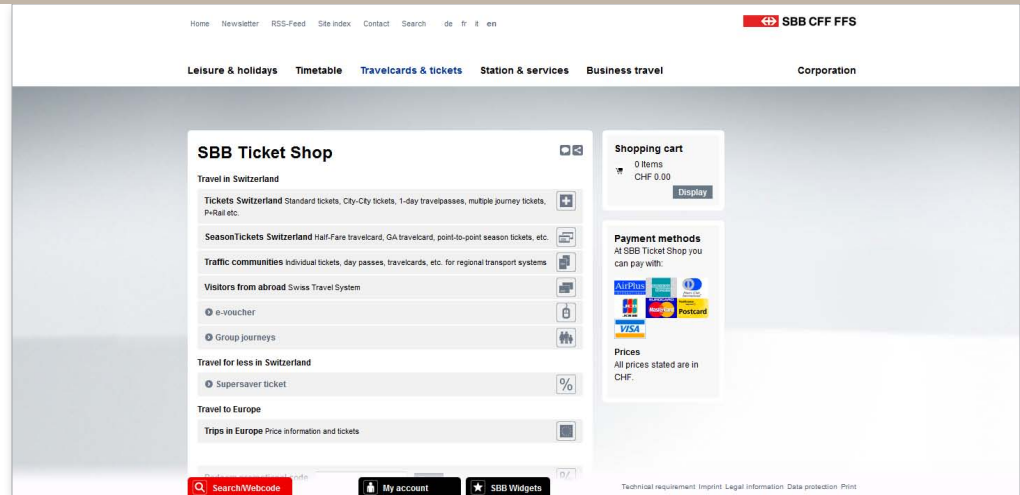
Home Newsletter RSS-Feed Site index Contact Search de fr it en

SBB CFF FFS

Leisure & holidays Timetable Travelcards & tickets Station & services Business travel Corporation

SBB Ticket Shop

Travel in Switzerland

Tickets Switzerland Standard tickets, City-City tickets, 1-day travelpasses, multiple journey tickets, P+Rail etc.

SeasonTickets Switzerland Half-Fare travelcard, GA travelcard, point-to-point season tickets, etc.

Traffic communities Individual tickets, day passes, travelcards, etc. for regional transport systems

Visitors from abroad Swiss Travel System

e-voucher

Group journeys

Travel for less in Switzerland

Supersaver ticket

Travel to Europe

Trips in Europe Price information and tickets

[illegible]

Shopping cart
0 Items
CHF 0.00
Display

Payment methods
At SBB Ticket Shop you can pay with:

AirPlus
Postcard
VISA

Prices
All prices stated are in CHF.

Search/Webcode My account SBB Widgets

Technical requirement Imprint Legal information Data protection Print